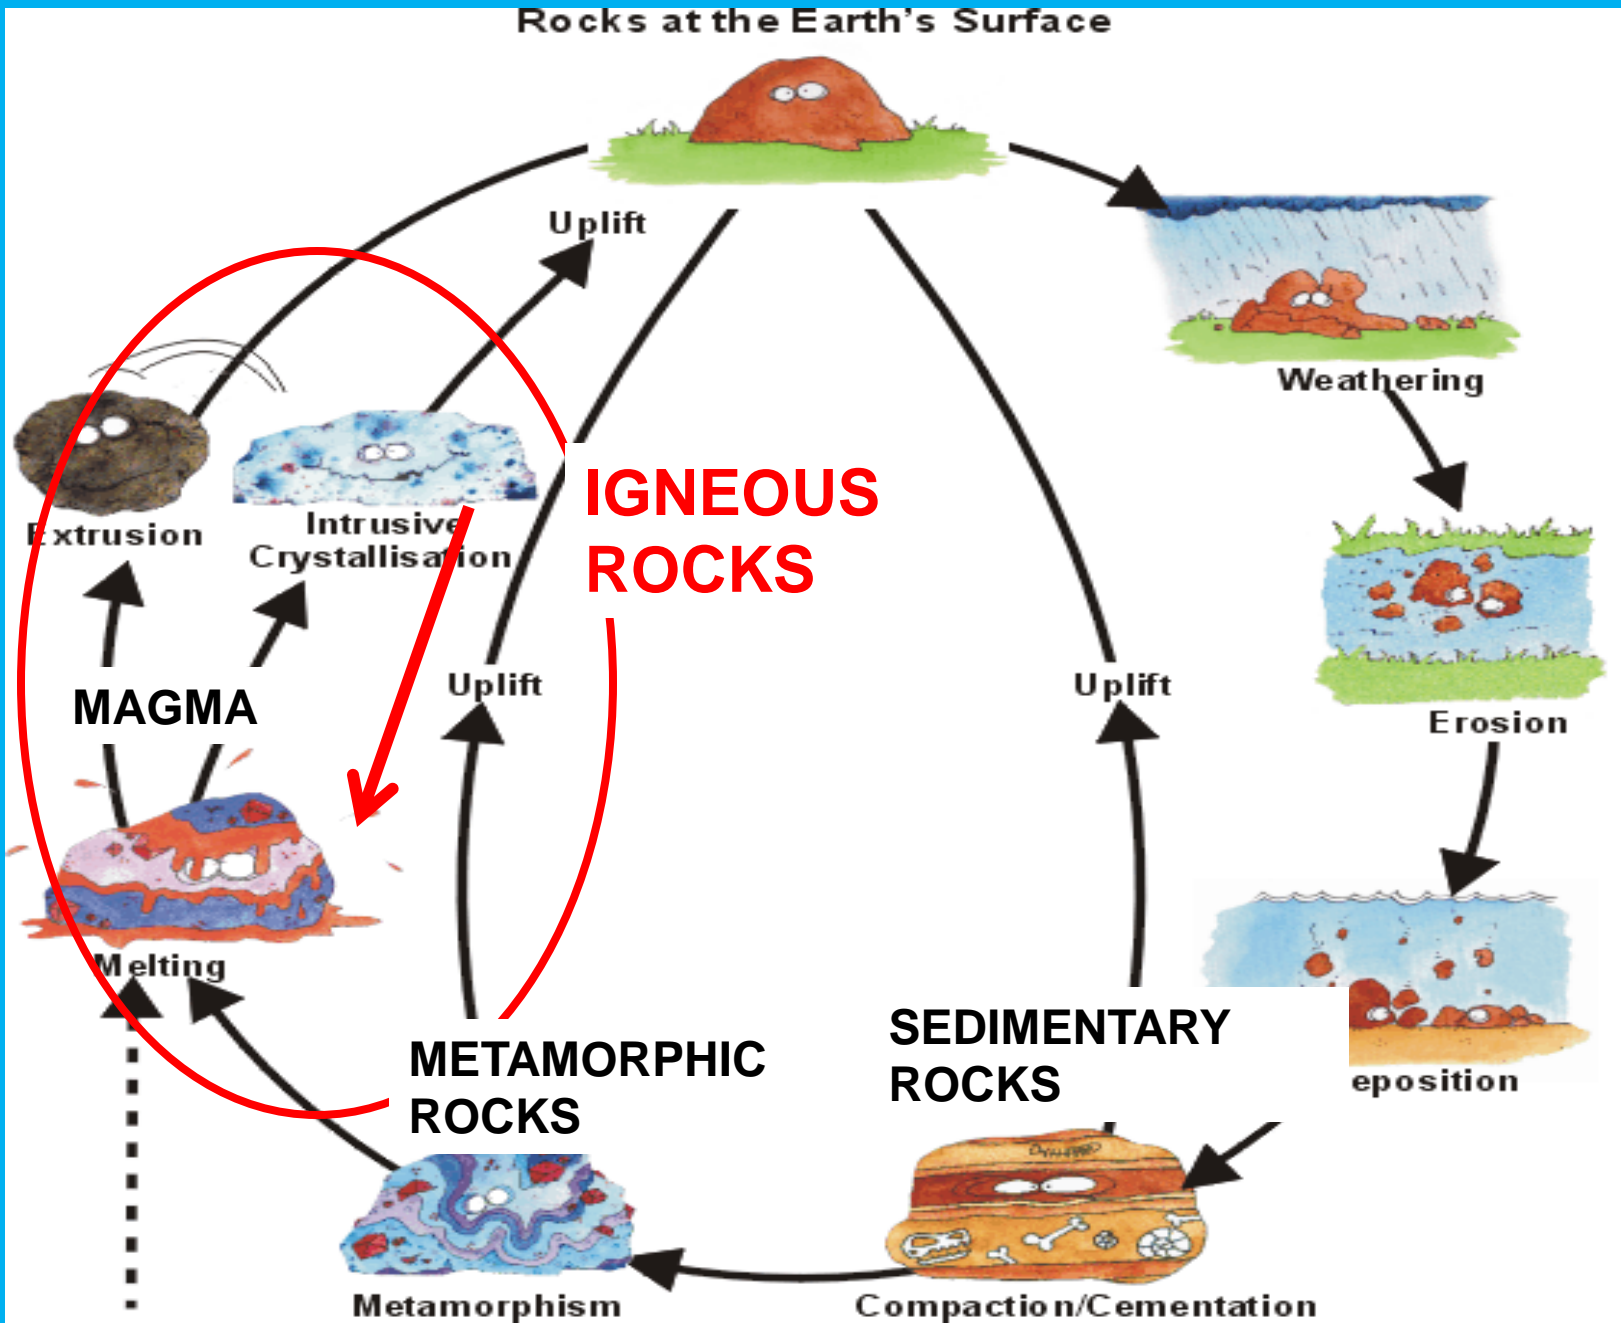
Rocks at the Earth's Surface

Uplift

Weathering

Extrusion

Intrusive Crystallisation

IGNEOUS ROCKS

Erosion

MAGMA

Uplift

Uplift

Melting

eposition

METAMORPHIC ROCKS

SEDIMENTARY ROCKS

Metamorphism

Compaction/Cementation